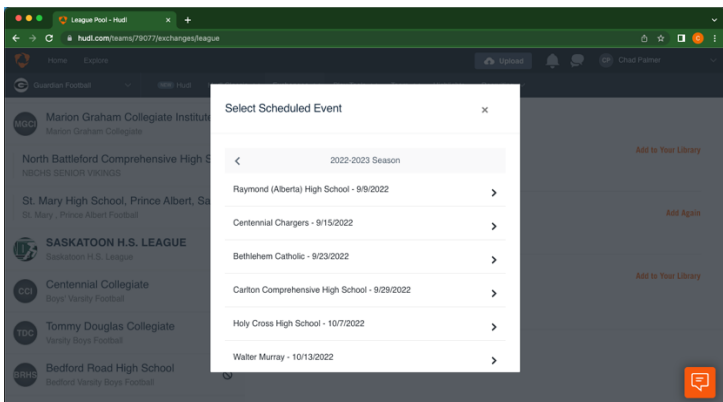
League Pool - Hudl
hudl.com/teams/79077/exchanges/league
Home Explore
Upload
CP Chad Palmer
Guardian Football
Hudl
MGCI
Marion Graham Collegiate Institute
Marion Graham Collegiate
North Battleford Comprehensive High S
NBCHS SENIOR VIKINGS
Add to Your Library
St. Mary High School, Prince Albert, Sa
St. Mary - Prince Albert Football
Add Again
SASKATOON H.S. LEAGUE
Saskatoon H.S. League
Add to Your Library
CCI
Centennial Collegiate
Boys' Varsity Football
TDC
Tommy Douglas Collegiate
Varsity Boys Football
BRHS
Bedford Road High School
Bedford Varsity Boys Football

Select Scheduled Event
×
2022-2023 Season
Raymond (Alberta) High School - 9/9/2022
Centennial Chargers - 9/15/2022
Bethlehem Catholic - 9/23/2022
Carlton Comprehensive High School - 9/29/2022
Holy Cross High School - 10/7/2022
Walter Murray - 10/13/2022